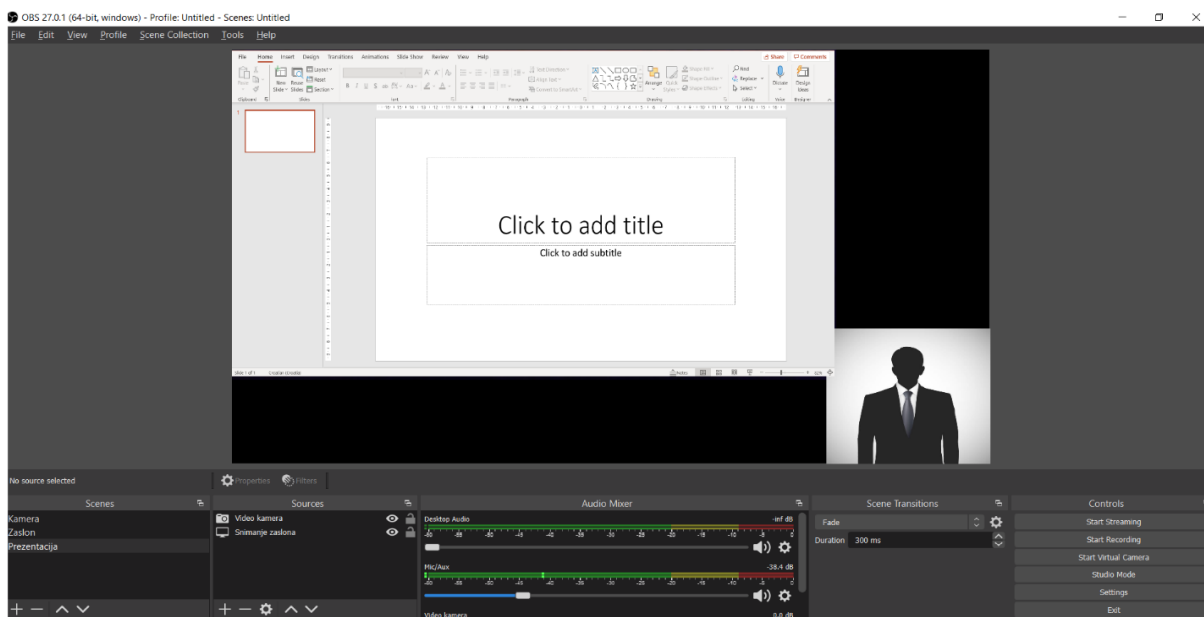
OBS 27.0.1 (64-bit, windows) - Profile: Untitled - Scenes: Untitled

File Edit View Profile Scene Collection Tools Help

File Home Insert Design Transitions Animations Slide Show Review View Help

Share Comments

New Slide Reuse Slides Layout Reset Section

Clipboard Slides Font Paragraph Drawing Editing Voice Design Ideas

Arrange Quick Styles Shape Fill Shape Outline Shape Effects Find Replace Select Dictate Design Ideas

Click to add title

Click to add subtitle

Slide 1 of 1

Notes

No source selected

Properties Filters

Scenes

Kamera
Zaslon
Prezentacija

Sources

Video kamera
Snimanje zaslona

Audio Mixer

Desktop Audio -inf dB

Mic/Aux -38.4 dB

Video kamera 0.0 dB

Scene Transitions

Fade

Duration 300 ms

Controls

Start Streaming
Start Recording
Start Virtual Camera
Studio Mode
Settings
Exit